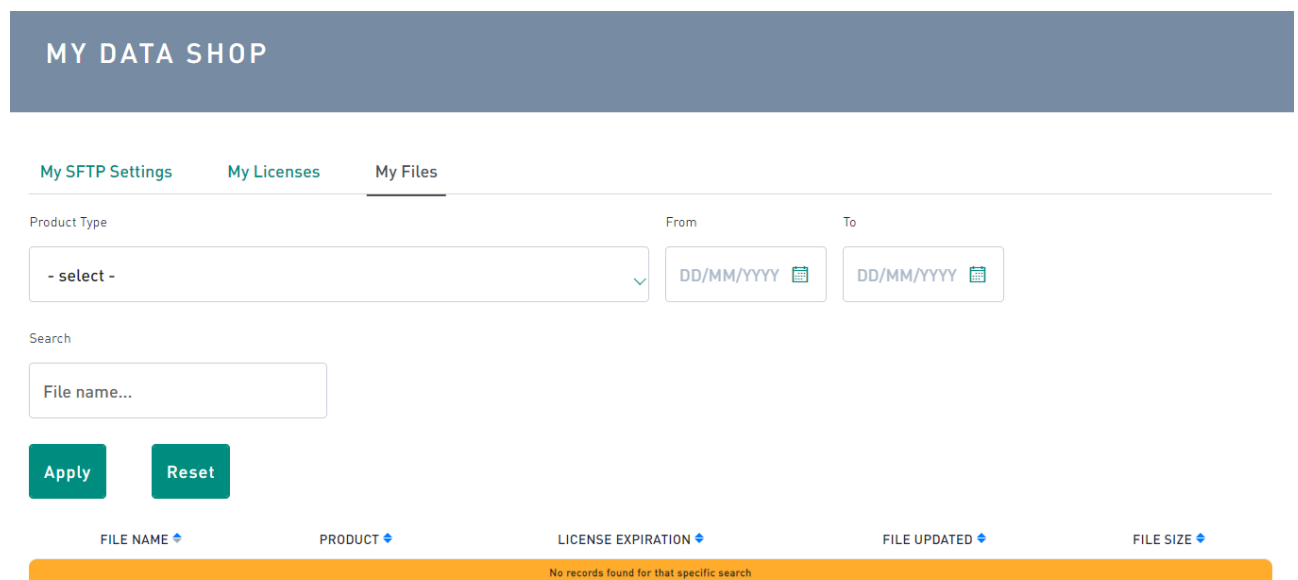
MY DATA SHOP

My SFTP Settings My Licenses My Files

Product Type

- select -

From

DD/MM/YYYY

To

DD/MM/YYYY

Search

File name...

Apply Reset

| FILE NAME | PRODUCT | LICENSE EXPIRATION | FILE UPDATED | FILE SIZE |
|---|---|---|---|---|

No records found for that specific search